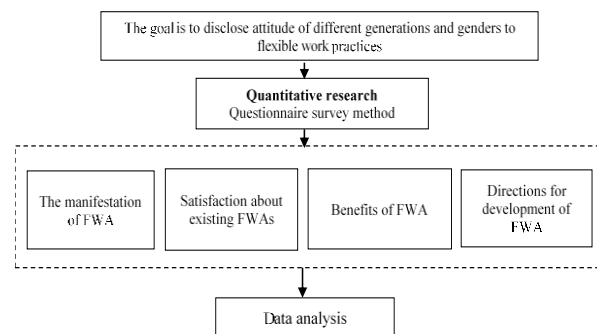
The goal is to disclose attitude of different generations and genders to flexible work practices

**Quantitative research**
Questionnaire survey method

The manifestation of FWA

Satisfaction about existing FWAs

Benefits of FWA

Directions for development of FWA

Data analysis